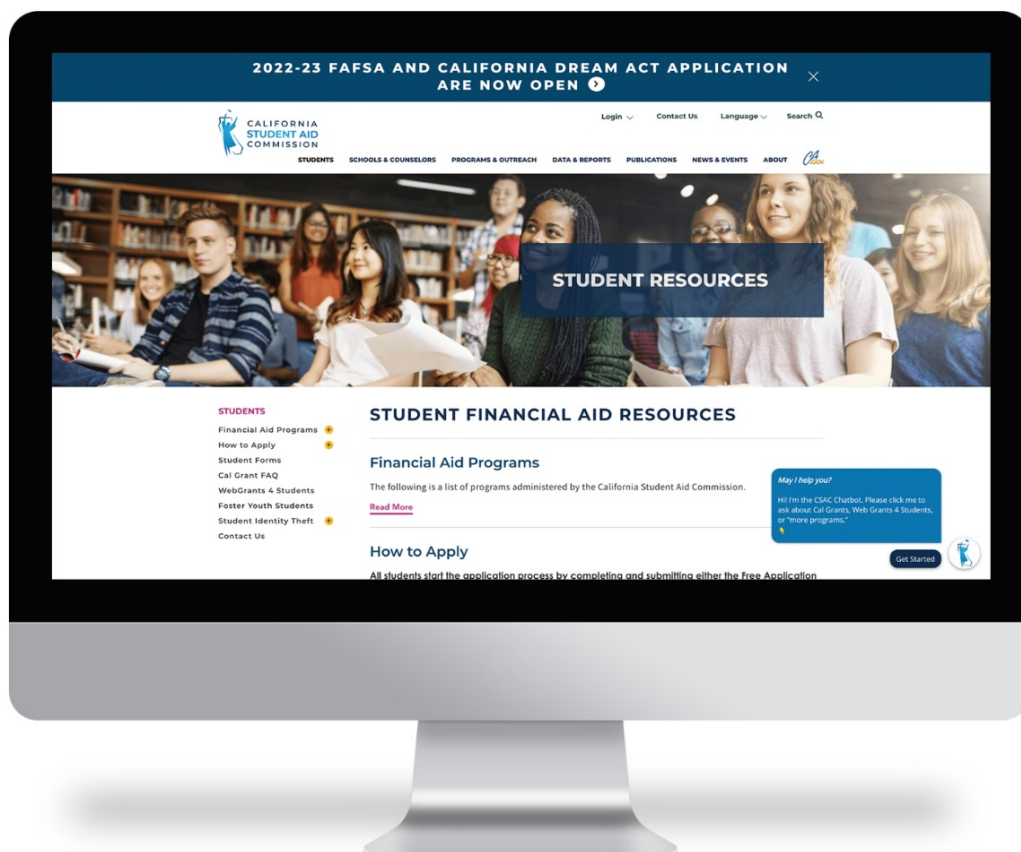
2022-23 FAFSA AND CALIFORNIA DREAM ACT APPLICATION ARE NOW OPEN

×

CALIFORNIA STUDENT AID COMMISSION

Login Contact Us Language Search

STUDENTS SCHOOLS & COUNSELORS PROGRAMS & OUTREACH DATA & REPORTS PUBLICATIONS NEWS & EVENTS ABOUT CA.GOV

STUDENT RESOURCES

STUDENTS
Financial Aid Programs +
How to Apply +
Student Forms
Cal Grant FAQ
WebGrants 4 Students
Foster Youth Students
Student Identity Theft +
Contact Us

STUDENT FINANCIAL AID RESOURCES

Financial Aid Programs

The following is a list of programs administered by the California Student Aid Commission.

Read More

How to Apply

All students start the application process by completing and submitting either the Free Application

May I help you?

Hi! I'm the CSAC Chatbot. Please click me to ask about Cal Grants, Web Grants 4 Students, or "more programs."

Get Started